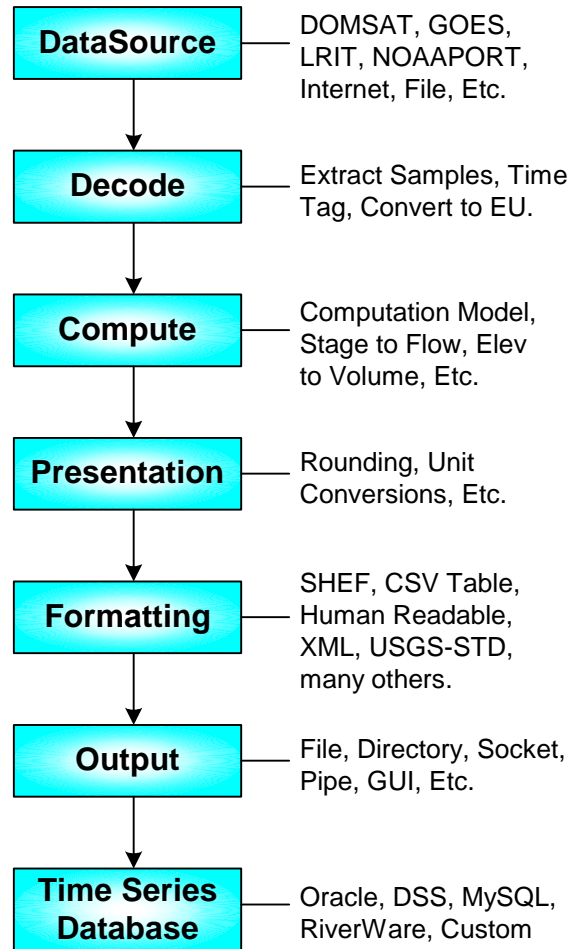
DataSource

DOMSAT, GOES, LRIT, NOAAPORT, Internet, File, Etc.

Decode

Extract Samples, Time Tag, Convert to EU.

Compute

Computation Model, Stage to Flow, Elev to Volume, Etc.

Presentation

Rounding, Unit Conversions, Etc.

Formatting

SHEF, CSV Table, Human Readable, XML, USGS-STD, many others.

Output

File, Directory, Socket, Pipe, GUI, Etc.

Time Series Database

Oracle, DSS, MySQL, RiverWare, Custom